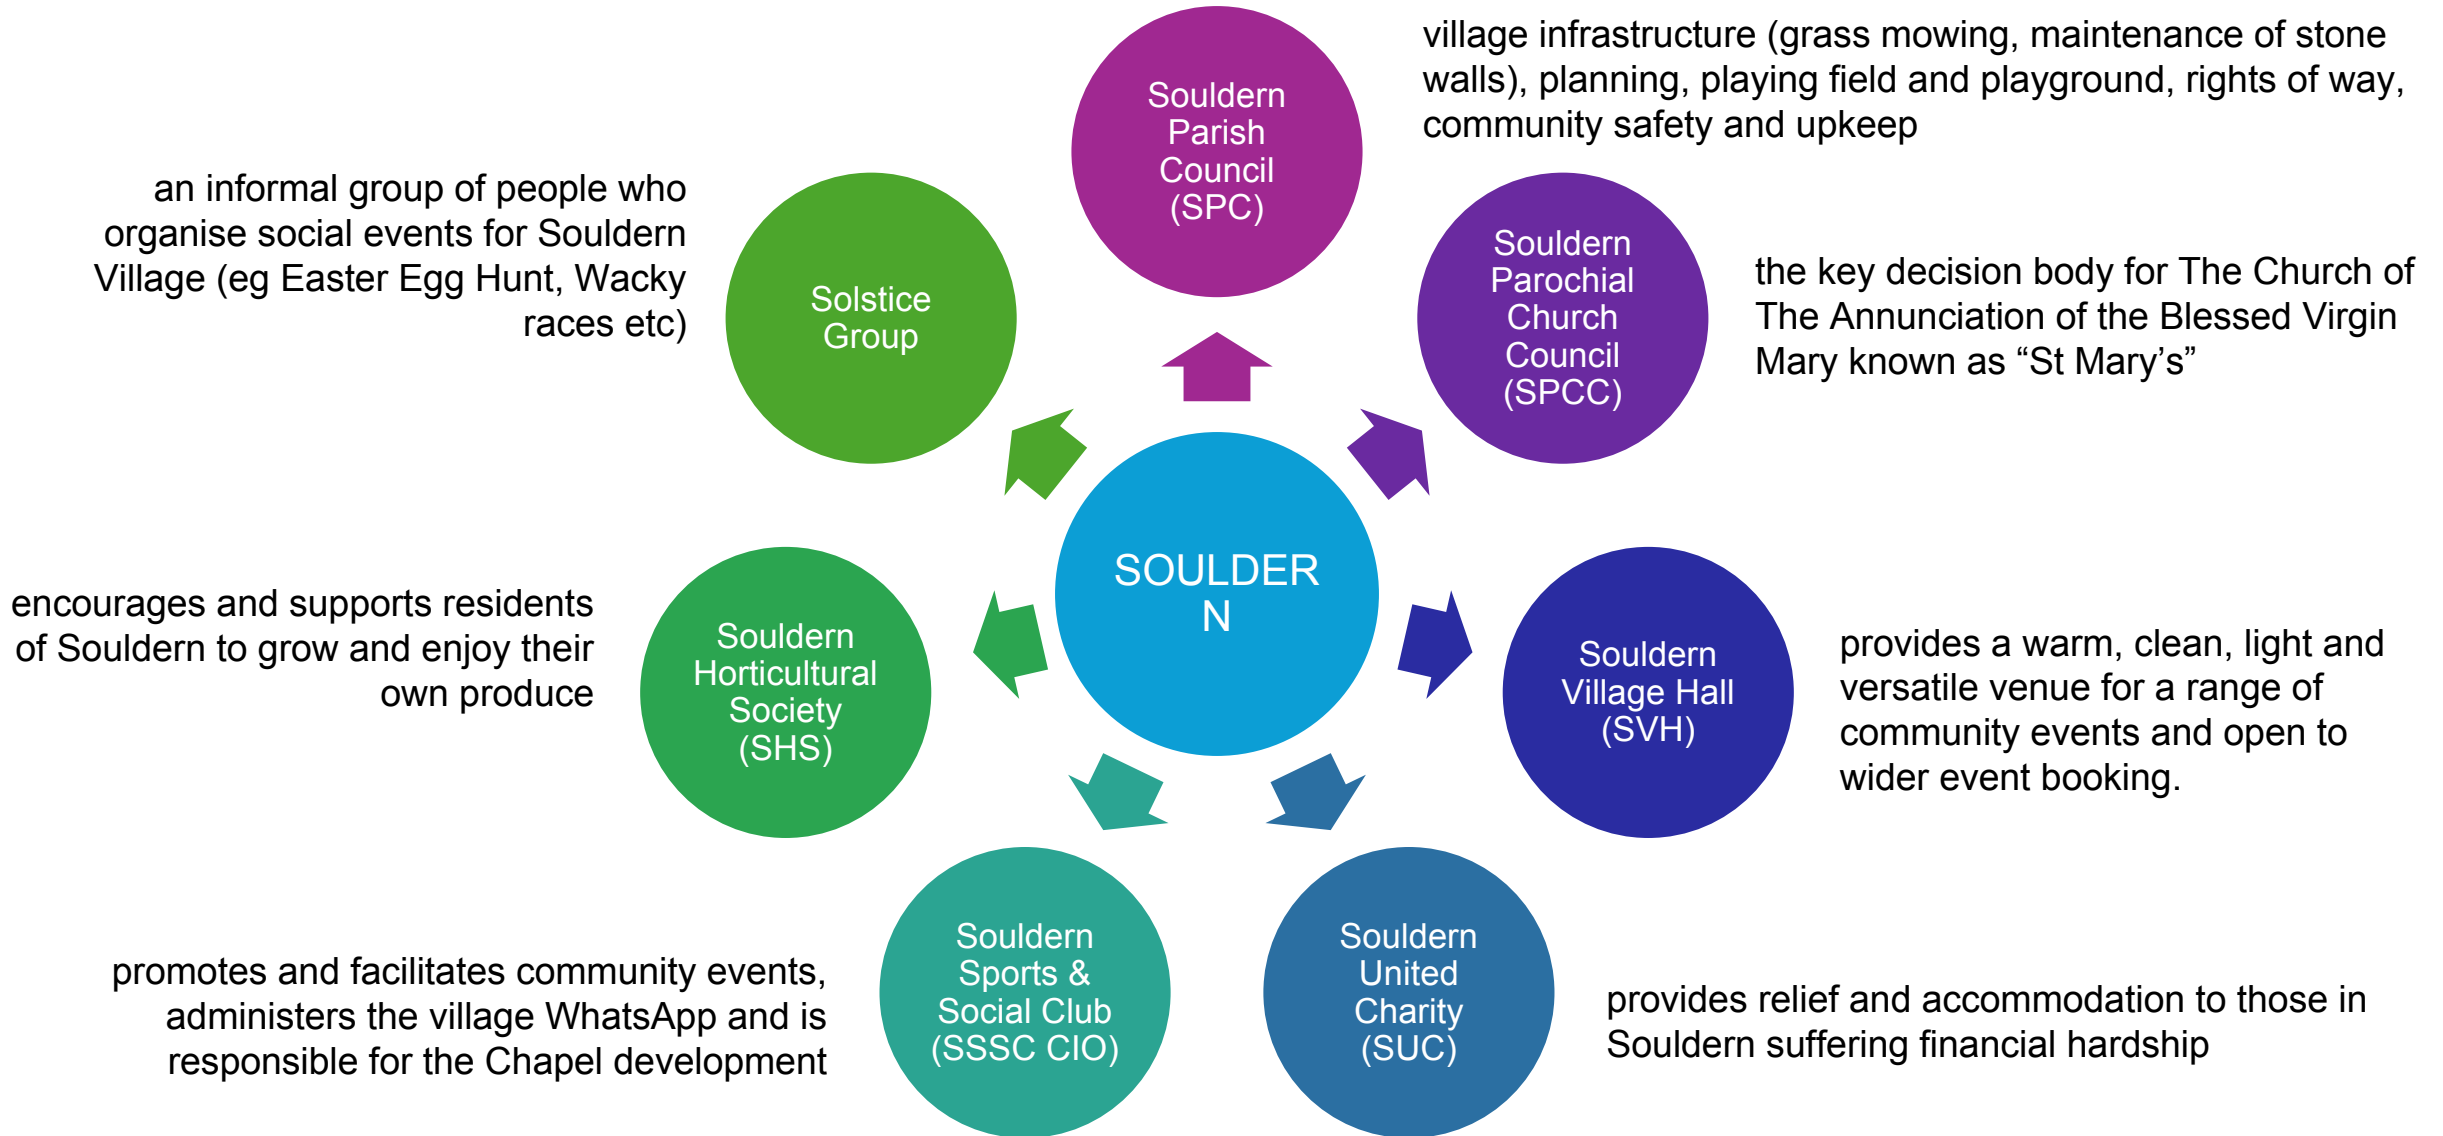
Souldern Parish Council (SPC)

village infrastructure (grass mowing, maintenance of stone walls), planning, playing field and playground, rights of way, community safety and upkeep

an informal group of people who organise social events for Souldern Village (eg Easter Egg Hunt, Wacky races etc)

Solstice Group

Souldern Parochial Church Council (SPCC)

the key decision body for The Church of The Annunciation of the Blessed Virgin Mary known as “St Mary’s”

SOULDER N

encourages and supports residents of Souldern to grow and enjoy their own produce

Souldern Horticultural Society (SHS)

Souldern Village Hall (SVH)

provides a warm, clean, light and versatile venue for a range of community events and open to wider event booking.

promotes and facilitates community events, administers the village WhatsApp and is responsible for the Chapel development

Souldern Sports & Social Club (SSSC CIO)

Souldern United Charity (SUC)

provides relief and accommodation to those in Souldern suffering financial hardship